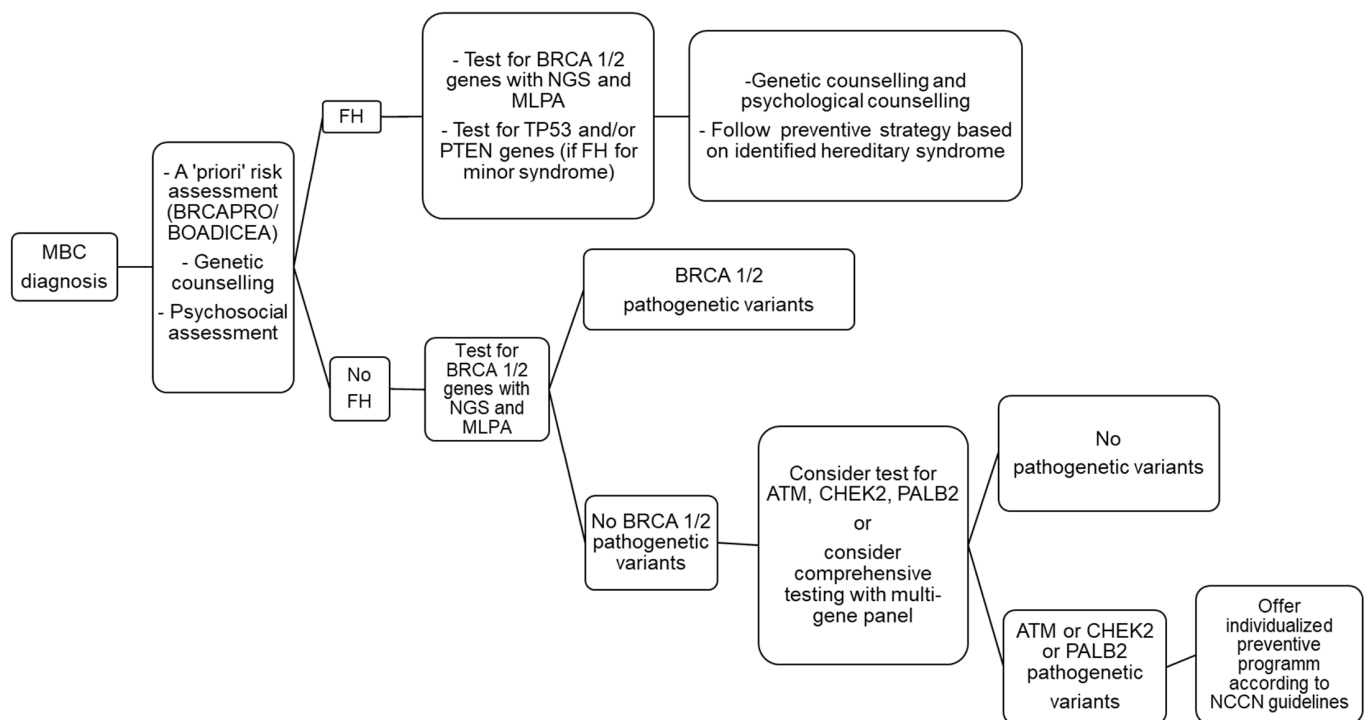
MBC diagnosis

- A 'priori' risk assessment (BRCAPRO/ BOADICEA)
- Genetic counselling
- Psychosocial assessment

FH

- Test for BRCA 1/2 genes with NGS and MLPA
- Test for TP53 and/or PTEN genes (if FH for minor syndrome)

-Genetic counselling and psychological counselling
- Follow preventive strategy based on identified hereditary syndrome

No FH

Test for BRCA 1/2 genes with NGS and MLPA

BRCA 1/2 pathogenetic variants

No BRCA 1/2 pathogenetic variants

Consider test for ATM, CHEK2, PALB2
or
consider comprehensive testing with multigene panel

No pathogenetic variants

ATM or CHEK2 or PALB2 pathogenetic variants

Offer individualized preventive programm according to NCCN guidelines